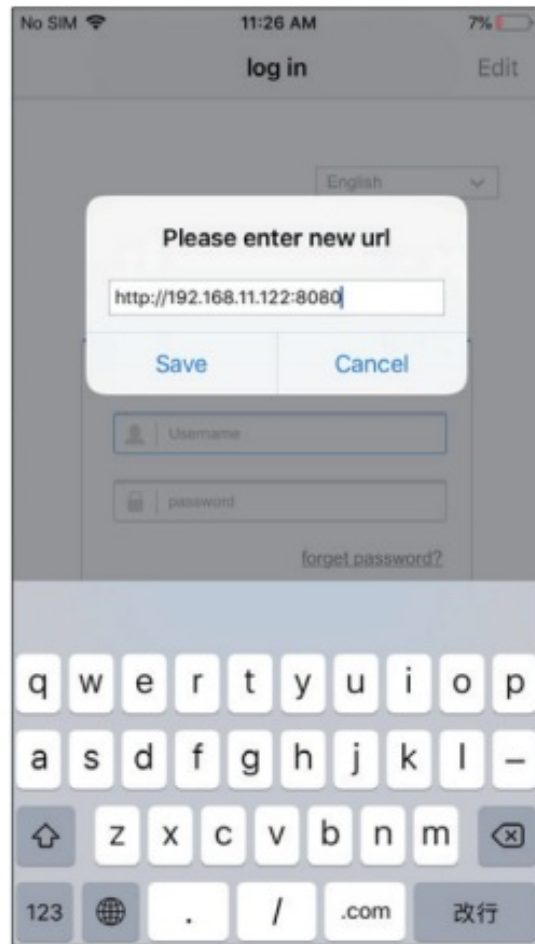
No SIM 11:26 AM 7%

log in Edit

English

Please enter new url

http://192.168.11.122:8080

Save Cancel

Username

password

forget password?

q w e r t y u i o p
a s d f g h j k l –
z x c v b n m
123 . / .com 改行